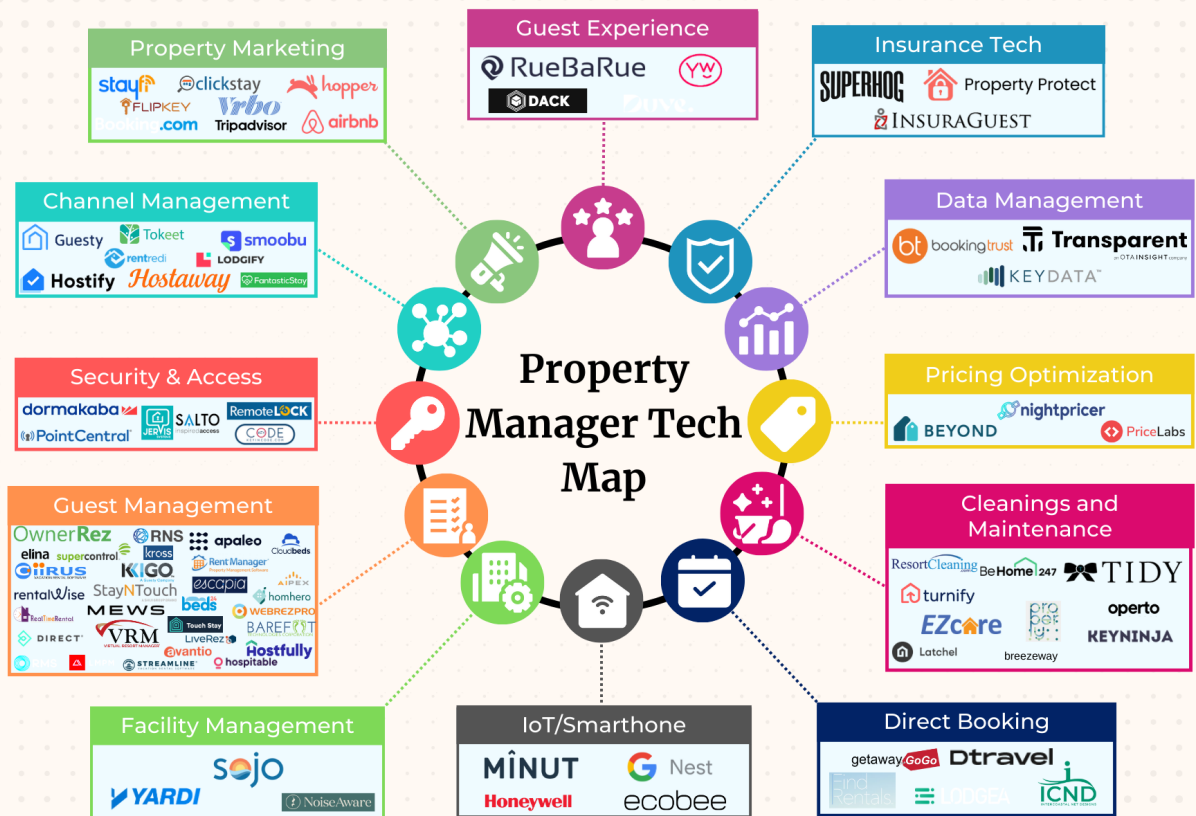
Property Marketing

stayfi
clickstay
hopper
FLIPKEY
Vrbo
Booking.com
Tripadvisor
airbnb

Guest Experience

RueBaRue
YW
DACK
Duve

Insurance Tech

SUPERHOG
Property Protect
INSURAGUEST

Channel Management

Guesty
Tokeet
smoobu
rentredi
LODGIFY
Hostify
Hostaway
FantasticStay

Data Management

bt bookingtrust
Transparent
an OTA INSIGHT company
KEYDATA

Security & Access

dormakaba
JERVIS
SALTO
RemoteLOCK
PointCentral
CODE

Pricing Optimization

nightpricer
BEYOND
PriceLabs

Property Manager Tech Map

Guest Management

OwnerRez
RNS
apaleo
Cloudbeds
elina
supercontrol
kross
CIRRUS
KIGO
Rent Manager
Property Management Software
APEX
rentalwise
StayNTouch
escapia
homhero
RealTimeRental
MEWS
beds24
WEBREZPRO
DIRECT
VRM
Touch Stay
BAREFOOT
LiveRez
avantio
Hostfully
STREAMLINE
hospitable

Cleanings and Maintenance

ResortCleaning
BeHome 247
TIDY
turnify
operto
EZcare
properly
KEYNINJA
Latchel
breezeway

Facility Management

sojo
YARDI
NoiseAware

IoT/Smarthone

MINUT
Nest
Honeywell
ecobee

Direct Booking

getaway GoGo
Dtravel
Find Rentals
LODGIFY
ICND